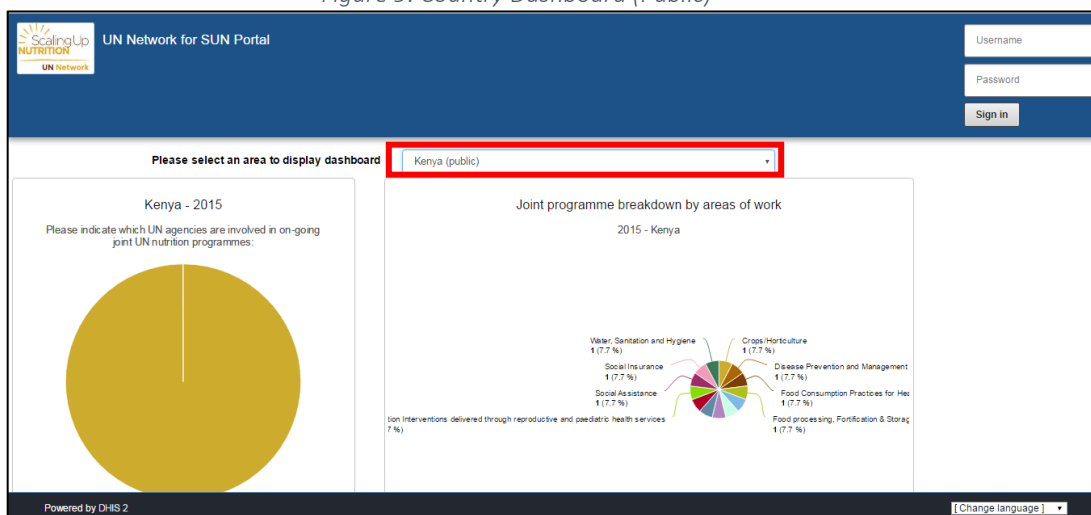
Figure 9: Country Dashboard (Public)

Scaling Up NUTRITION UN Network

UN Network for SUN Portal

Username

Password

Sign in

Please select an area to display dashboard

Kenya (public)

Kenya - 2015

Please indicate which UN agencies are involved in on-going joint UN nutrition programmes:

Joint programme breakdown by areas of work

2015 - Kenya

Water, Sanitation and Hygiene
1 (7.7 %)

Crops/Horticulture
1 (7.7 %)

Social Insurance
1 (7.7 %)

Disease Prevention and Management
1 (7.7 %)

Social Assistance
1 (7.7 %)

Food Consumption Practices for Hea
1 (7.7 %)

tion Interventions delivered through reproductive and paediatric health services
7 %)

Food processing, Fortification & Storag
1 (7.7 %)

Powered by DHIS 2

[ Change language ]